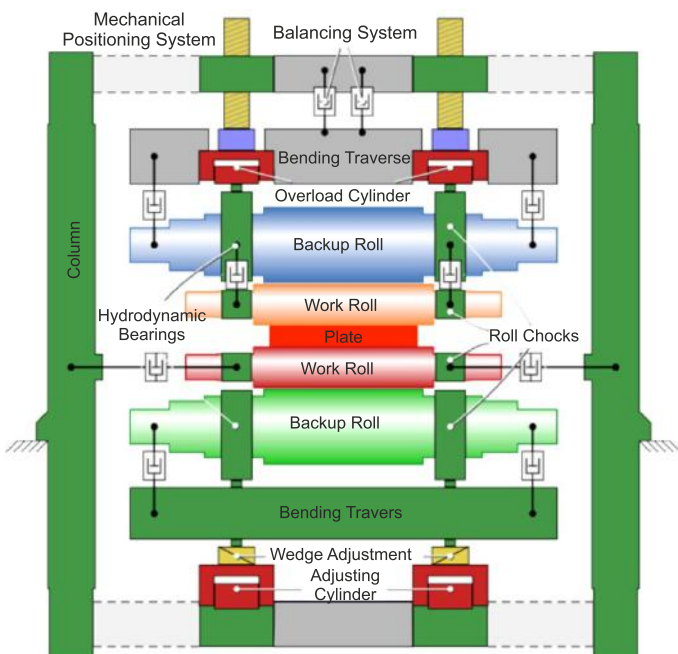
Mechanical Positioning System

Balancing System

Bending Traverse

Overload Cylinder

Column

Backup Roll

Work Roll

Hydrodynamic Bearings

Plate

Roll Chocks

Work Roll

Backup Roll

Bending Travers

Wedge Adjustment

Adjusting Cylinder